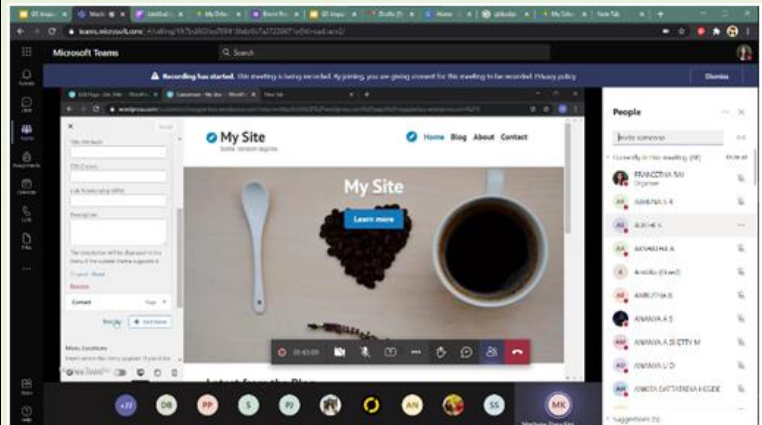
Microsoft Teams

Search

Recording has started. This meeting is being recorded. By joining, you are giving consent for this meeting to be recorded. Privacy policy

Dismiss

My Site

Home Blog About Contact

My Site

Learn more

Latest from the Blog

People

Invite someone

Currently in this meeting

FRANCESCA BAI
Organizer

AKHILA S R

AJITHA S

AKSHATHA A

AMRUTHA B

ANANYA A S

ANANYA A SHETTY M

ANANYA U D

ANKITA DATTATRAYA HEGDE

Suggestions

Remove

Add items

+77 DB PP S PJ AN SS MK